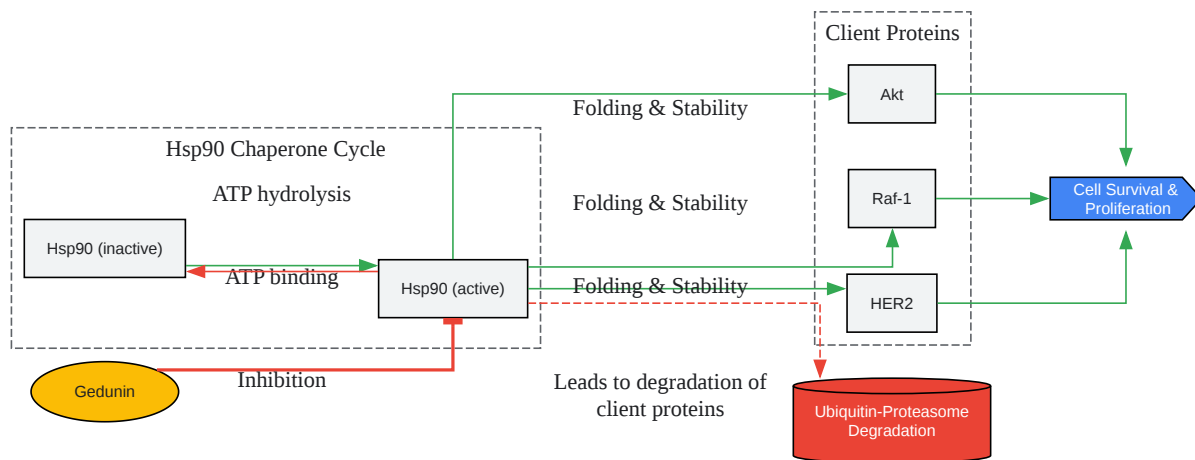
Client Proteins

Akt

Folding & Stability

Hsp90 Chaperone Cycle

ATP hydrolysis

Folding & Stability

Raf-1

Cell Survival & Proliferation

Hsp90 (inactive)

ATP binding

Hsp90 (active)

Folding & Stability

HER2

Gedunin

Inhibition

Leads to degradation of client proteins

Ubiquitin-Proteasome Degradation